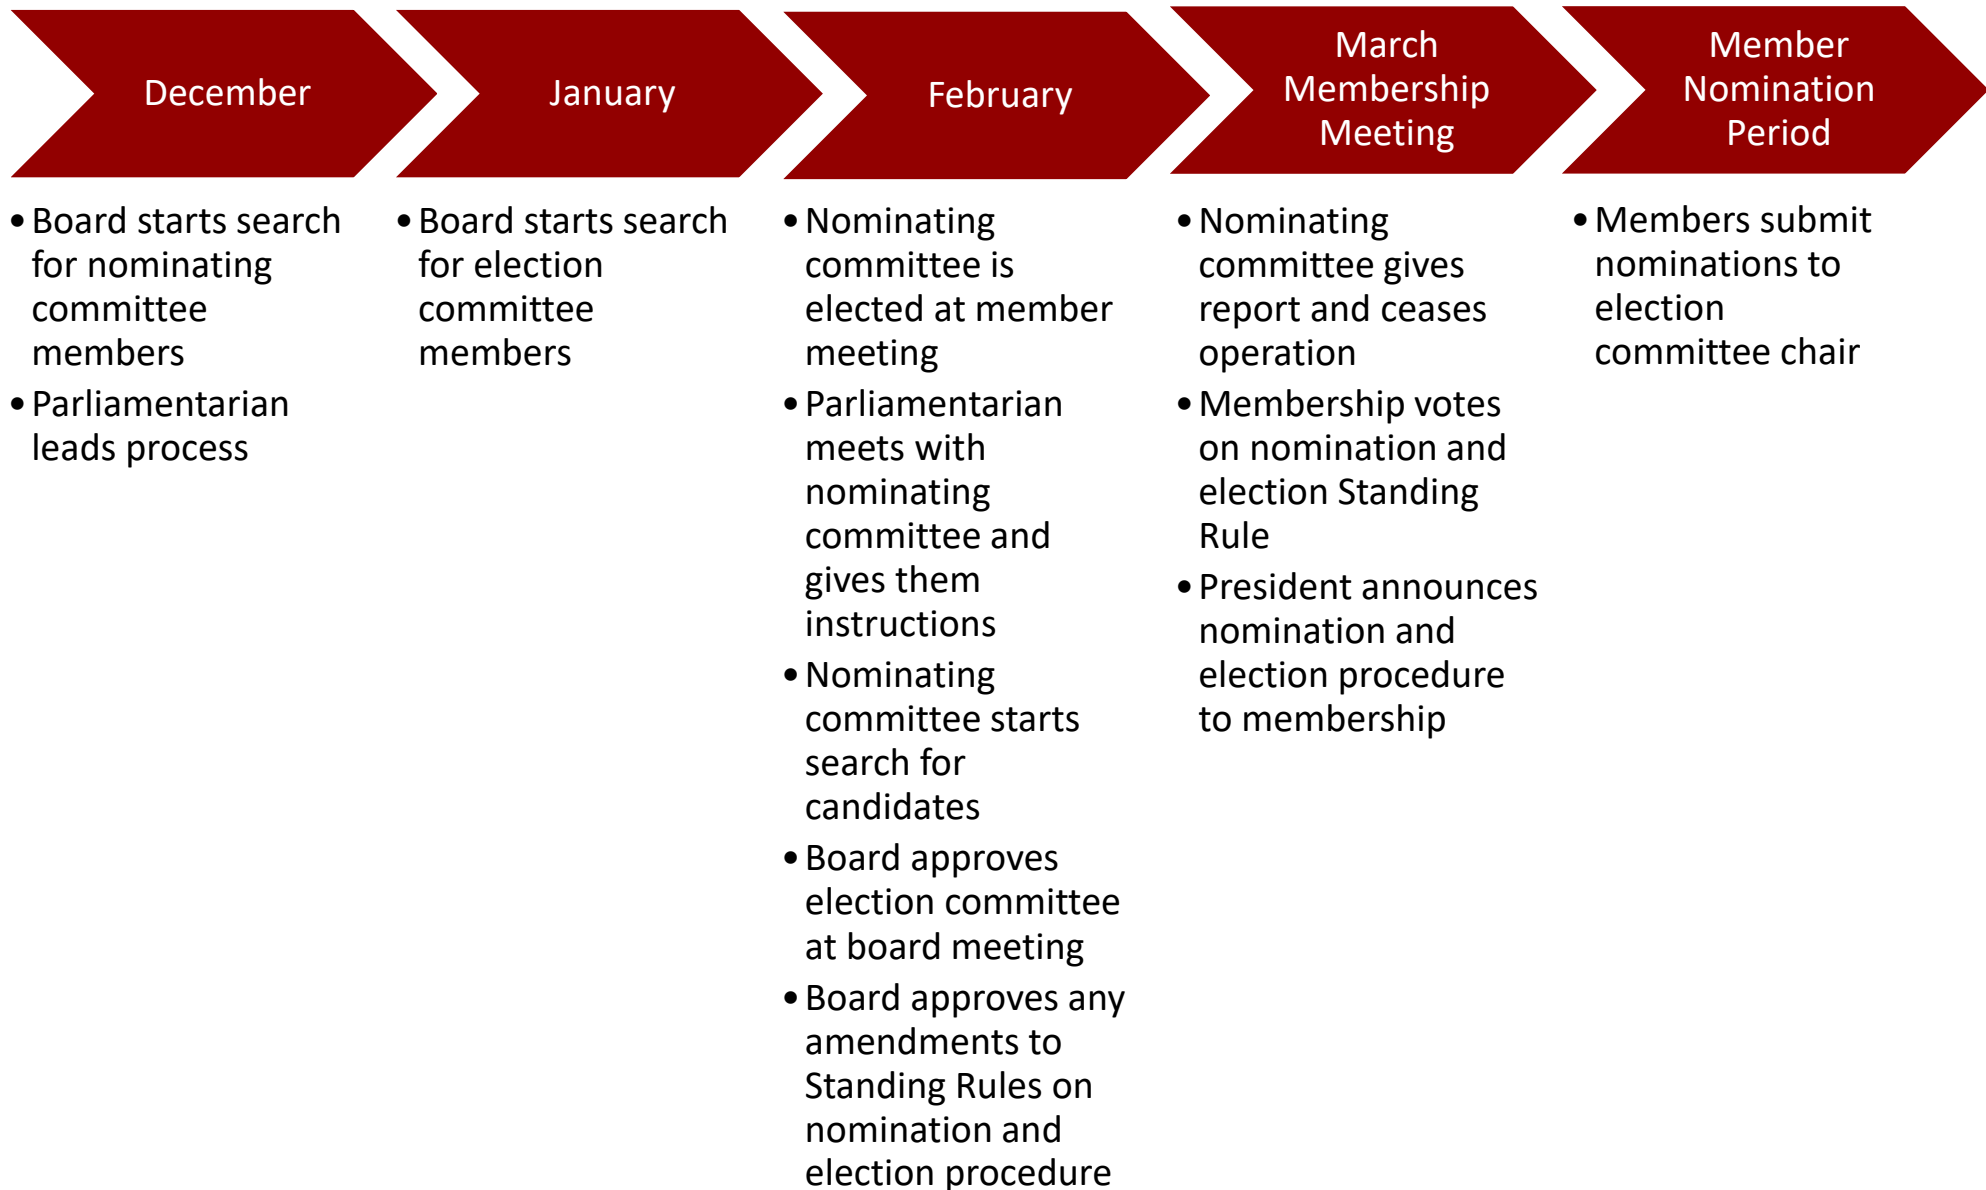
December

- Board starts search for nominating committee members
- Parliamentarian leads process

January

- Board starts search for election committee members

February

- Nominating committee is elected at member meeting
- Parliamentarian meets with nominating committee and gives them instructions
- Nominating committee starts search for candidates
- Board approves election committee at board meeting
- Board approves any amendments to Standing Rules on nomination and election procedure

March Membership Meeting

- Nominating committee gives report and ceases operation
- Membership votes on nomination and election Standing Rule
- President announces nomination and election procedure to membership

Member Nomination Period

- Members submit nominations to election committee chair